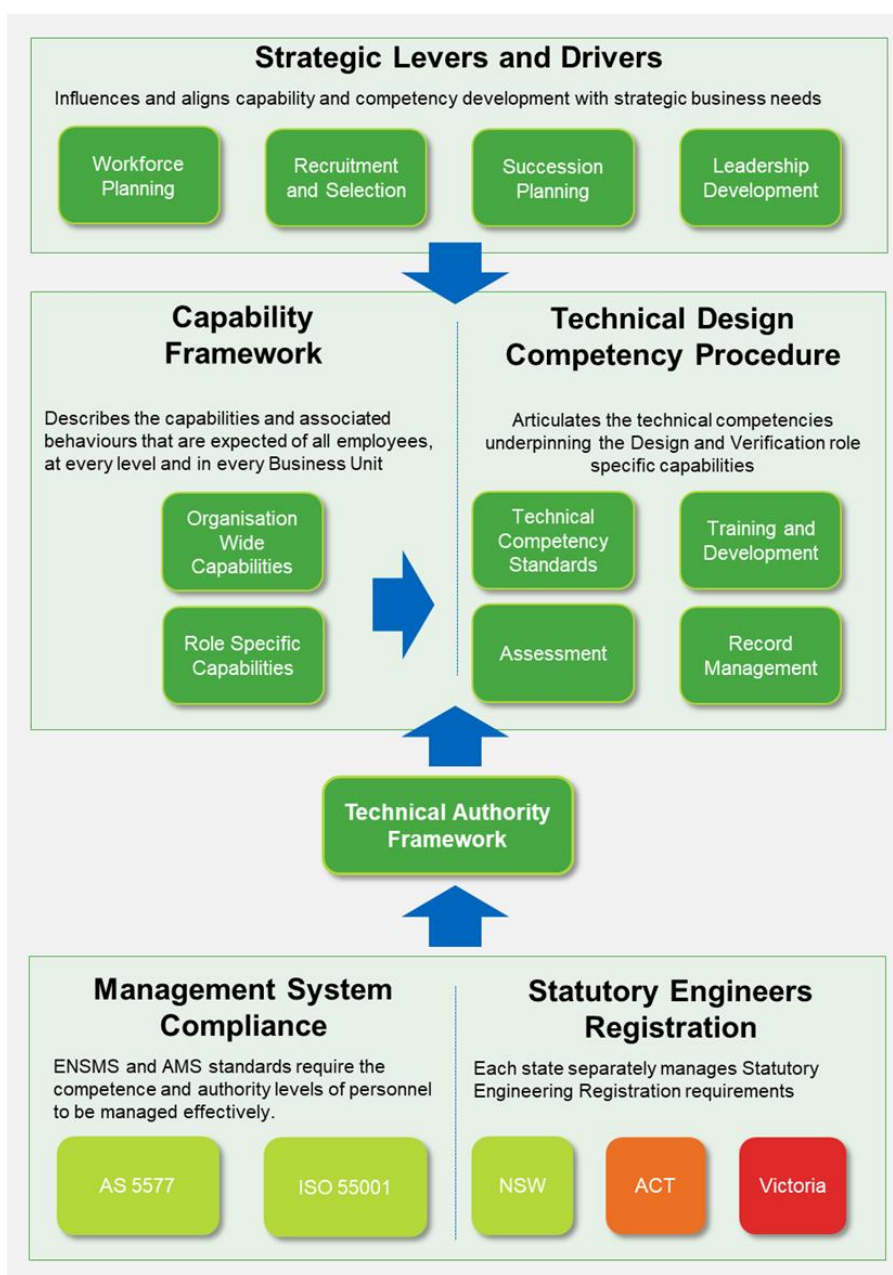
Strategic Levers and Drivers

Influences and aligns capability and competency development with strategic business needs

Workforce Planning

Recruitment and Selection

Succession Planning

Leadership Development

Capability Framework

Describes the capabilities and associated behaviours that are expected of all employees, at every level and in every Business Unit

Organisation Wide Capabilities

Role Specific Capabilities

Technical Design Competency Procedure

Articulates the technical competencies underpinning the Design and Verification role specific capabilities

Technical Competency Standards

Training and Development

Assessment

Record Management

Technical Authority Framework

Management System Compliance

ENSMS and AMS standards require the competence and authority levels of personnel to be managed effectively.

AS 5577

ISO 55001

Statutory Engineers Registration

Each state separately manages Statutory Engineering Registration requirements

NSW

ACT

Victoria